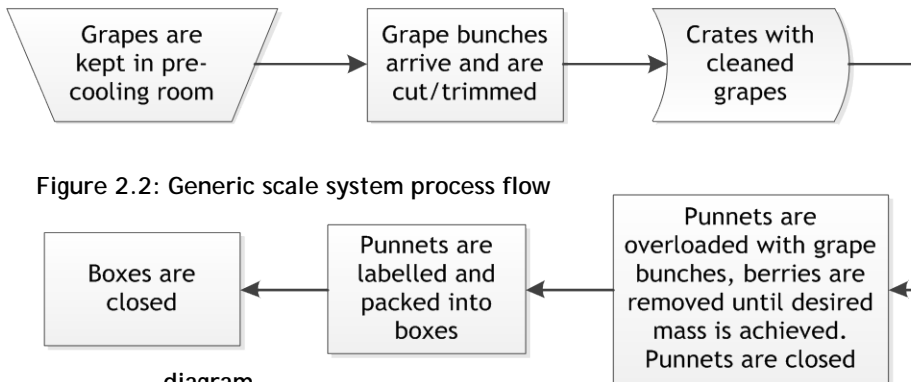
Grapes are kept in pre-cooling room

Grape bunches arrive and are cut/trimmed

Crates with cleaned grapes

Figure 2.2: Generic scale system process flow

Punnets are overloaded with grape bunches, berries are removed until desired mass is achieved. Punnets are closed

Punnets are labelled and packed into boxes

Boxes are closed

diagram